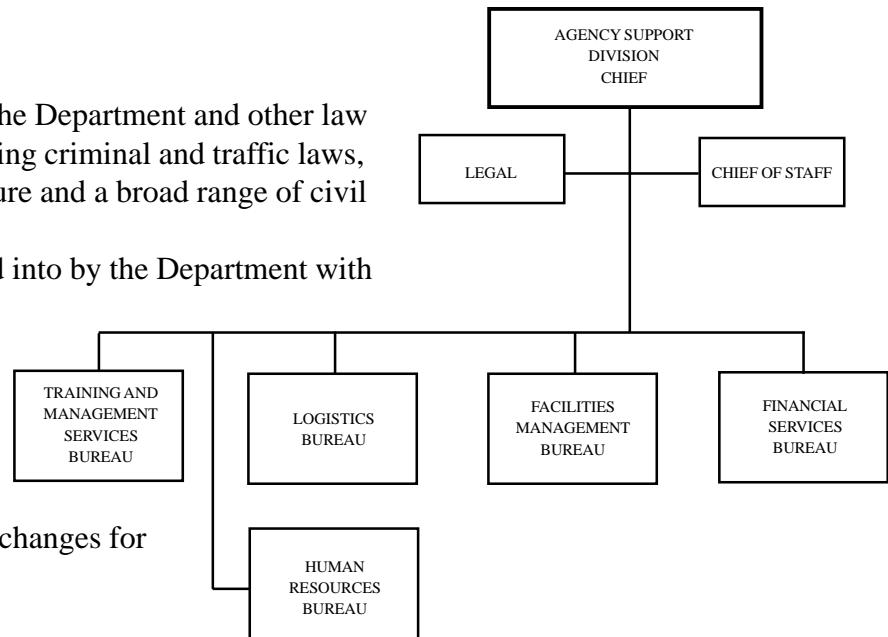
he Department and other law
ing criminal and traffic laws,
ure and a broad range of civil

l into by the Department with

changes for

AGENCY SUPPORT DIVISION CHIEF

LEGAL

CHIEF OF STAFF

TRAINING AND MANAGEMENT SERVICES BUREAU

LOGISTICS BUREAU

FACILITIES MANAGEMENT BUREAU

FINANCIAL SERVICES BUREAU

HUMAN RESOURCES BUREAU